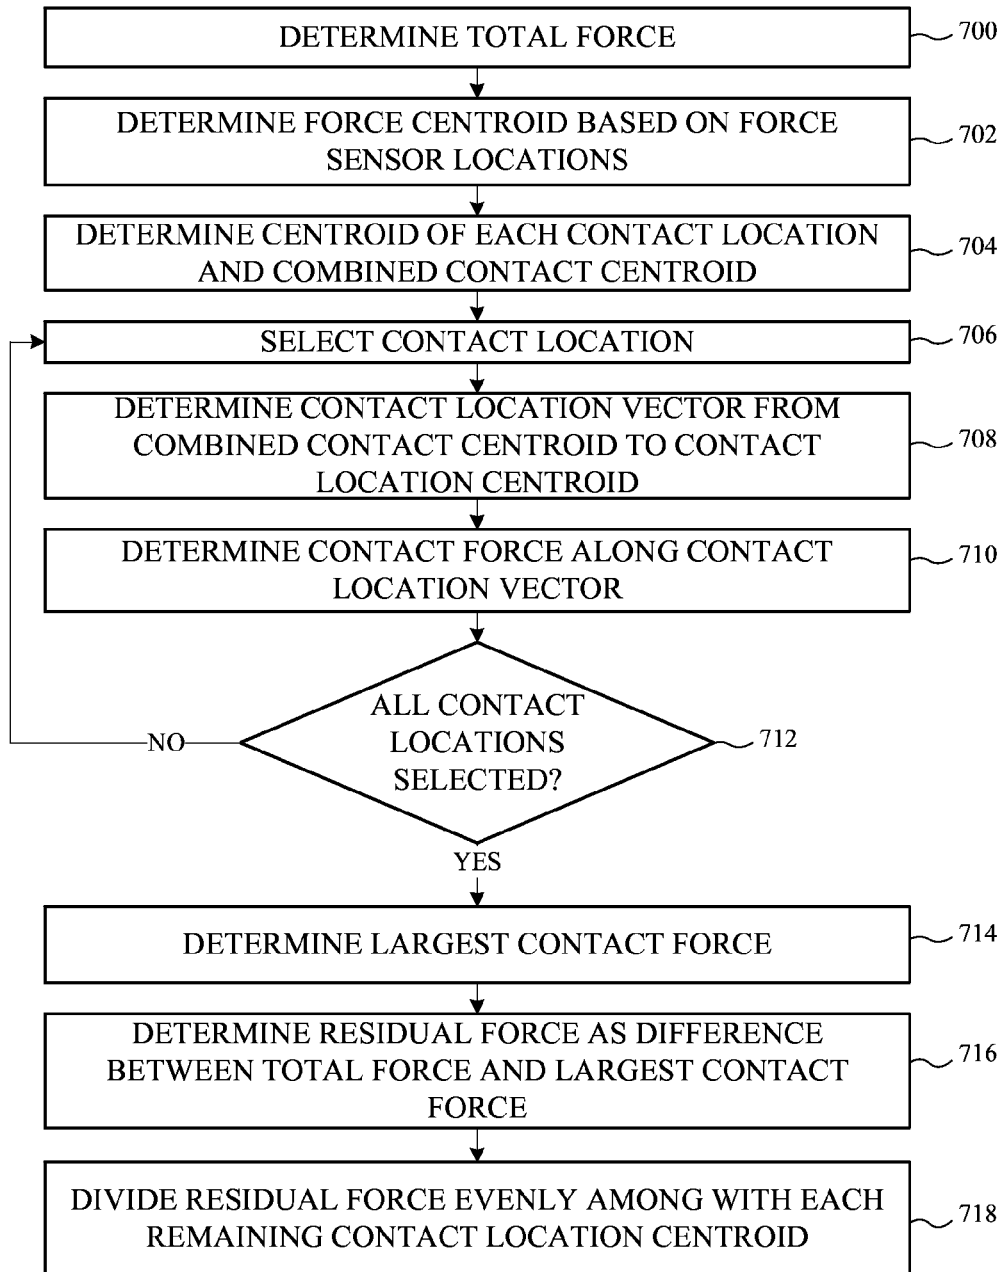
DETERMINE TOTAL FORCE
700

DETERMINE FORCE CENTROID BASED ON FORCE SENSOR LOCATIONS
702

DETERMINE CENTROID OF EACH CONTACT LOCATION AND COMBINED CONTACT CENTROID
704

SELECT CONTACT LOCATION
706

DETERMINE CONTACT LOCATION VECTOR FROM COMBINED CONTACT CENTROID TO CONTACT LOCATION CENTROID
708

DETERMINE CONTACT FORCE ALONG CONTACT LOCATION VECTOR
710

ALL CONTACT LOCATIONS SELECTED?
712

NO

YES

DETERMINE LARGEST CONTACT FORCE
714

DETERMINE RESIDUAL FORCE AS DIFFERENCE BETWEEN TOTAL FORCE AND LARGEST CONTACT FORCE
716

DIVIDE RESIDUAL FORCE EVENLY AMONG WITH EACH REMAINING CONTACT LOCATION CENTROID
718